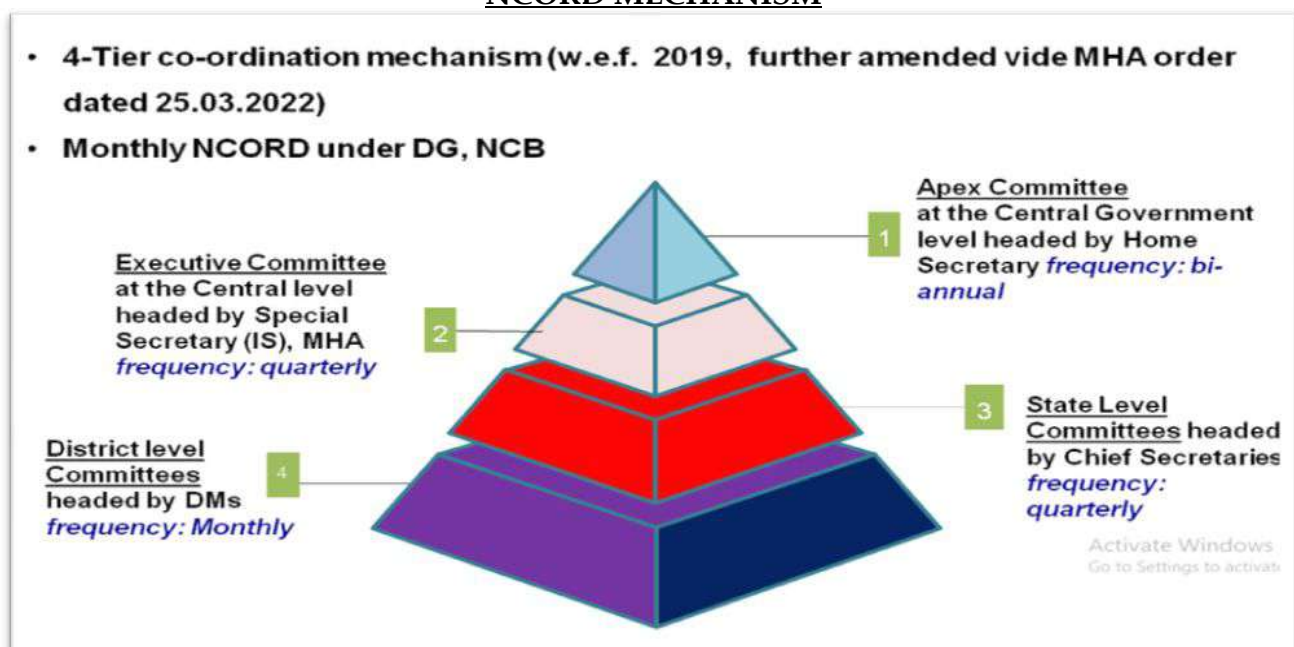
NCORD MECHANISM

- 4-Tier co-ordination mechanism (w.e.f. 2019, further amended vide MHA order dated 25.03.2022)
- Monthly NCORD under DG, NCB

1

Apex Committee at the Central Government level headed by Home Secretary *frequency: bi-annual*

2

Executive Committee at the Central level headed by Special Secretary (IS), MHA *frequency: quarterly*

3

State Level Committees headed by Chief Secretaries *frequency: quarterly*

4

District level Committees headed by DMs *frequency: Monthly*

Activate Windows
Go to Settings to activat